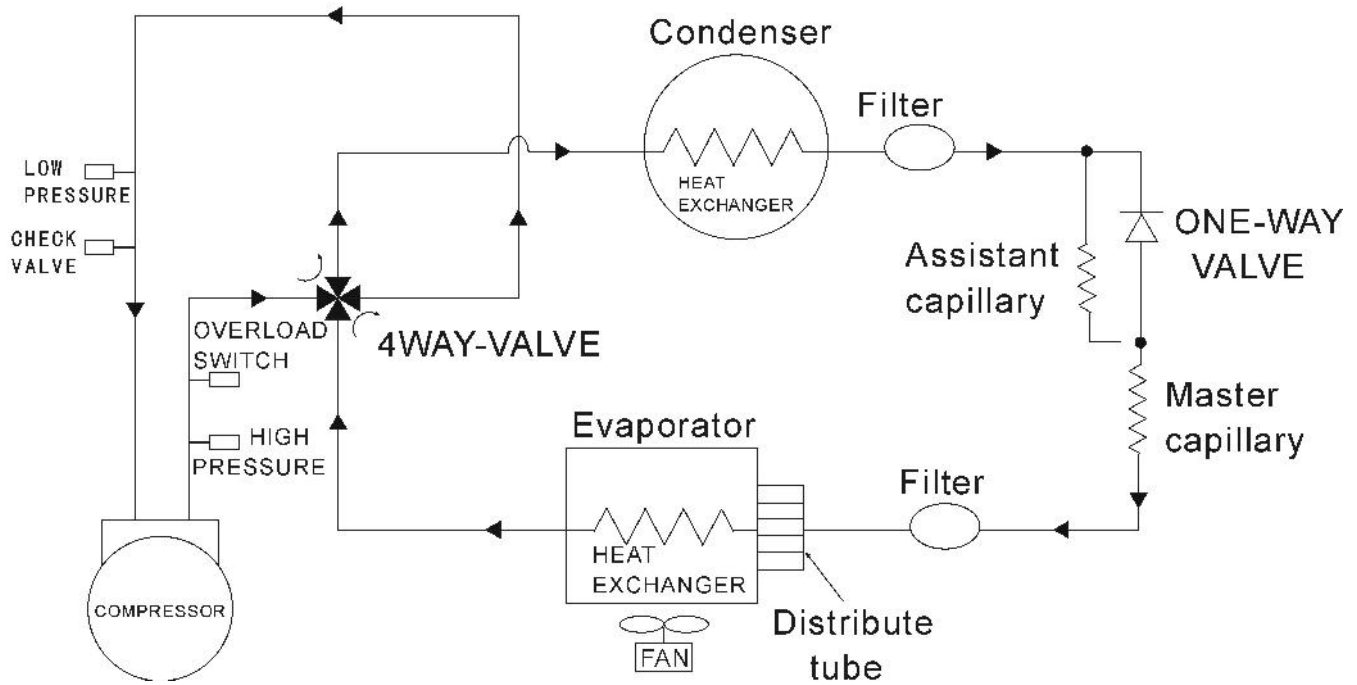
Condenser

HEAT EXCHANGER

Filter

LOW PRESSURE

CHECK VALVE

ONE-WAY VALVE

Assistant capillary

OVERLOAD SWITCH

4WAY-VALVE

HIGH PRESSURE

Master capillary

Evaporator

Filter

HEAT EXCHANGER

COMPRESSOR

Distribute tube

FAN